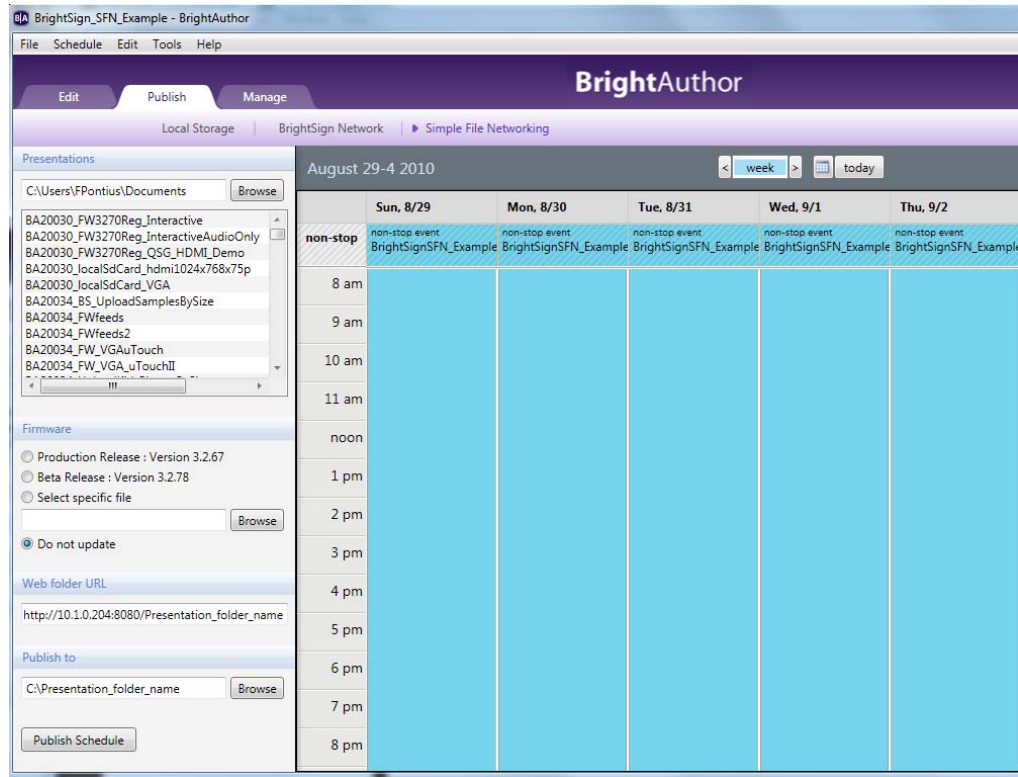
BrightSign_SFN_Example - BrightAuthor

File Schedule Edit Tools Help

Edit Publish Manage

BrightAuthor

Local Storage | BrightSign Network | ▸ Simple File Networking

Presentations

C:\Users\FPontius\Documents Browse

BA20030_FW3270Reg_Interactive
BA20030_FW3270Reg_InteractiveAudioOnly
BA20030_FW3270Reg_QSG_HDMI_Demo
BA20030_localSdCard_hdmi1024x768x75p
BA20030_localSdCard_VGA
BA20034_BS_UploadSamplesBySize
BA20034_FWfeeds
BA20034_FWfeeds2
BA20034_FW_VGAuTouch
BA20034_FW_VGA_uTouchII

Firmware

Production Release : Version 3.2.67
Beta Release : Version 3.2.78
Select specific file
Browse
Do not update

Web folder URL

http://10.1.0.204:8080/Presentation_folder_name

Publish to

C:\Presentation_folder_name Browse

Publish Schedule

August 29-4 2010

< week > today

| | Sun, 8/29 | Mon, 8/30 | Tue, 8/31 | Wed, 9/1 | Thu, 9/2 |
|---|---|---|---|---|---|
| non-stop | non-stop event BrightSignSFN_Example | non-stop event BrightSignSFN_Example | non-stop event BrightSignSFN_Example | non-stop event BrightSignSFN_Example | non-stop event BrightSignSFN_Exampl |
| 8 am | | | | | |
| 9 am | | | | | |
| 10 am | | | | | |
| 11 am | | | | | |
| noon | | | | | |
| 1 pm | | | | | |
| 2 pm | | | | | |
| 3 pm | | | | | |
| 4 pm | | | | | |
| 5 pm | | | | | |
| 6 pm | | | | | |
| 7 pm | | | | | |
| 8 pm | | | | | |